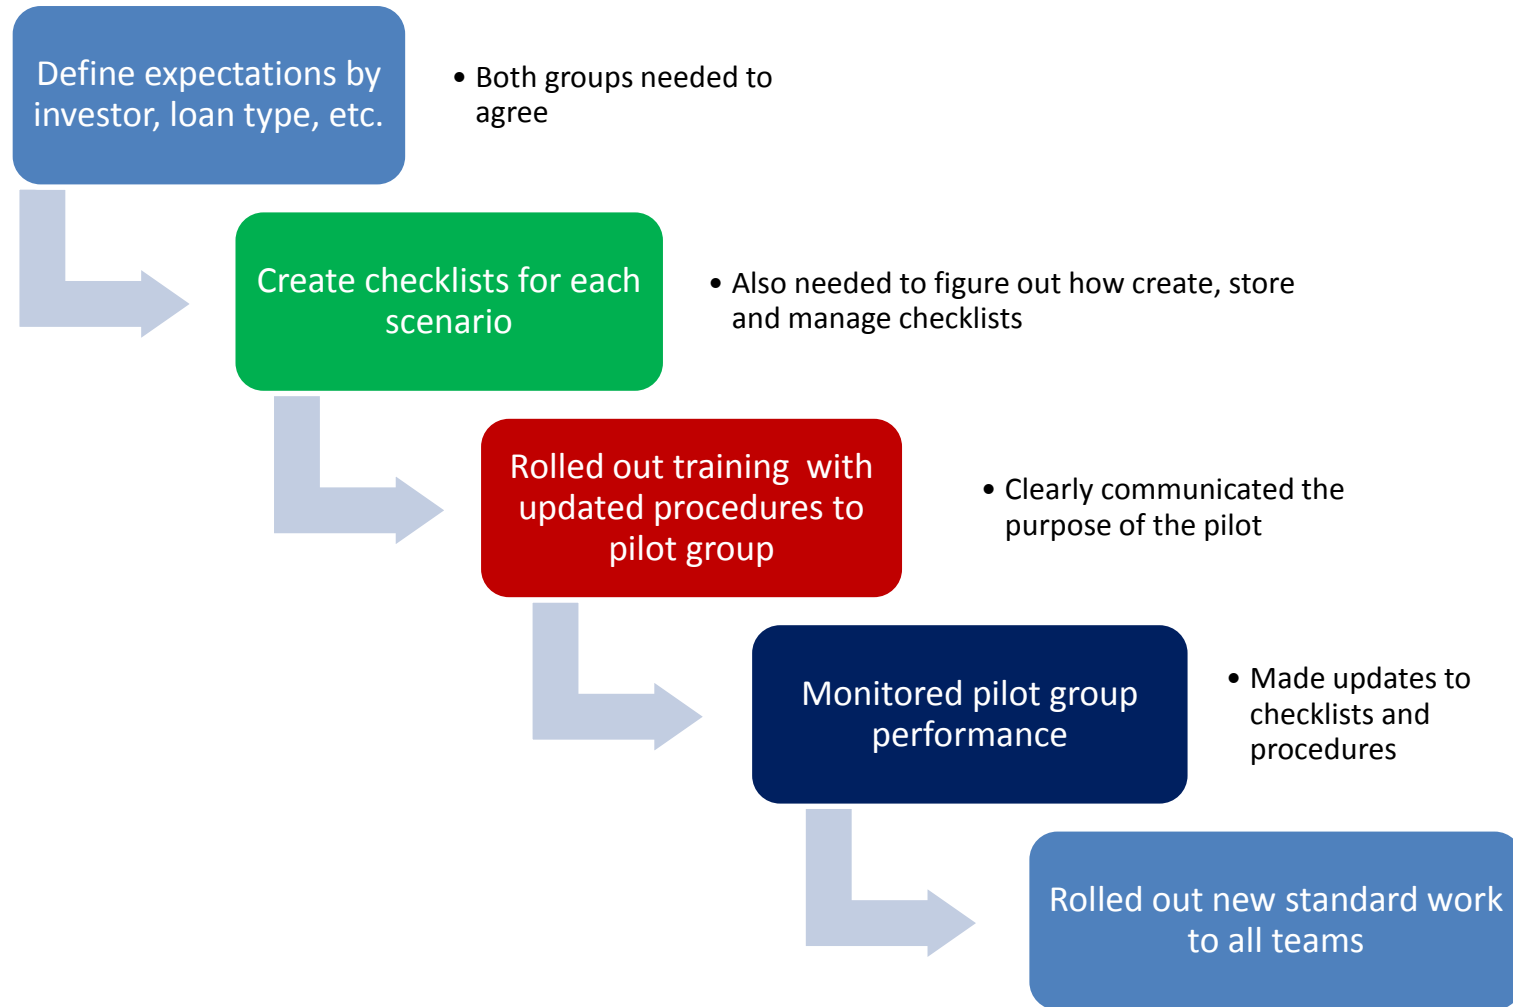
Define expectations by investor, loan type, etc.

• Both groups needed to agree

Create checklists for each scenario

• Also needed to figure out how create, store and manage checklists

Rolled out training with updated procedures to pilot group

• Clearly communicated the purpose of the pilot

Monitored pilot group performance

• Made updates to checklists and procedures

Rolled out new standard work to all teams